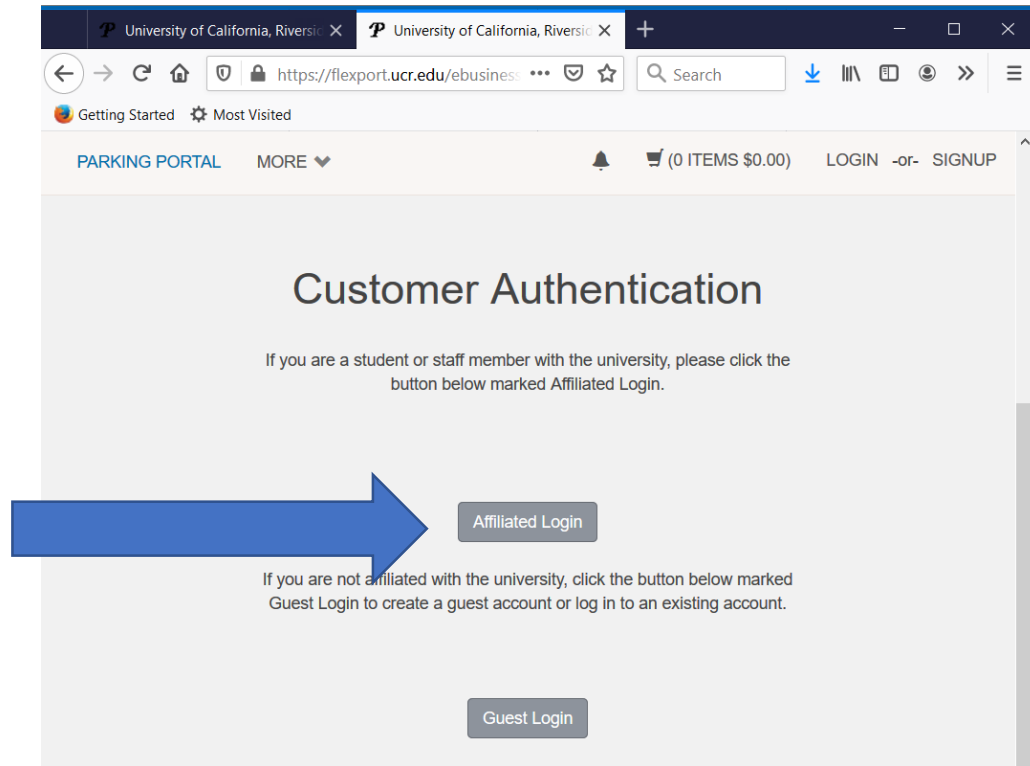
University of California, Riversic ×
University of California, Riversic ×
+

https://flexport.ucr.edu/ebusines
Search

Getting Started  Most Visited

PARKING PORTAL  MORE
(0 ITEMS $0.00)  LOGIN -or- SIGNUP

Customer Authentication

If you are a student or staff member with the university, please click the button below marked Affiliated Login.

Affiliated Login

If you are not affiliated with the university, click the button below marked Guest Login to create a guest account or log in to an existing account.

Guest Login